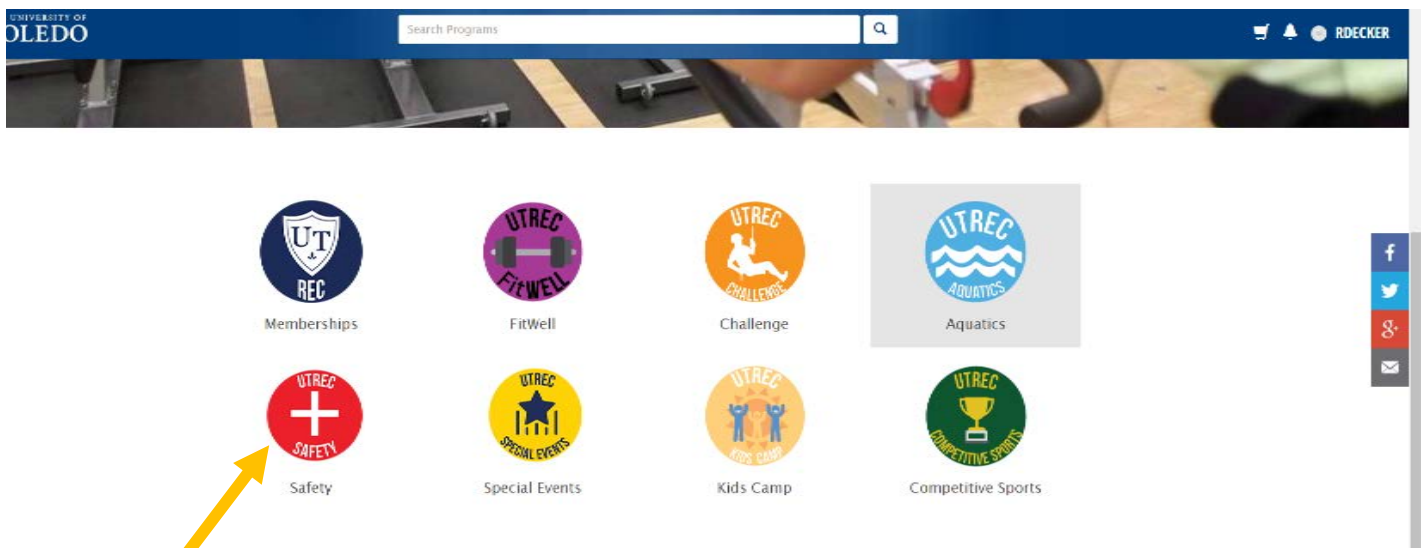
UNIVERSITY OF
OLEDO

Search Programs

RDECKER

UT
REC
Memberships

UTREC
FitWELL
FitWell

UTREC
CHALLENGE
Challenge

UTREC
AQUATICS
Aquatics

UTREC
SAFETY
Safety

UTREC
SPECIAL EVENTS
Special Events

UTREC
KIDS CAMP
Kids Camp

UTREC
COMPETITIVE SPORTS
Competitive Sports

f
g+